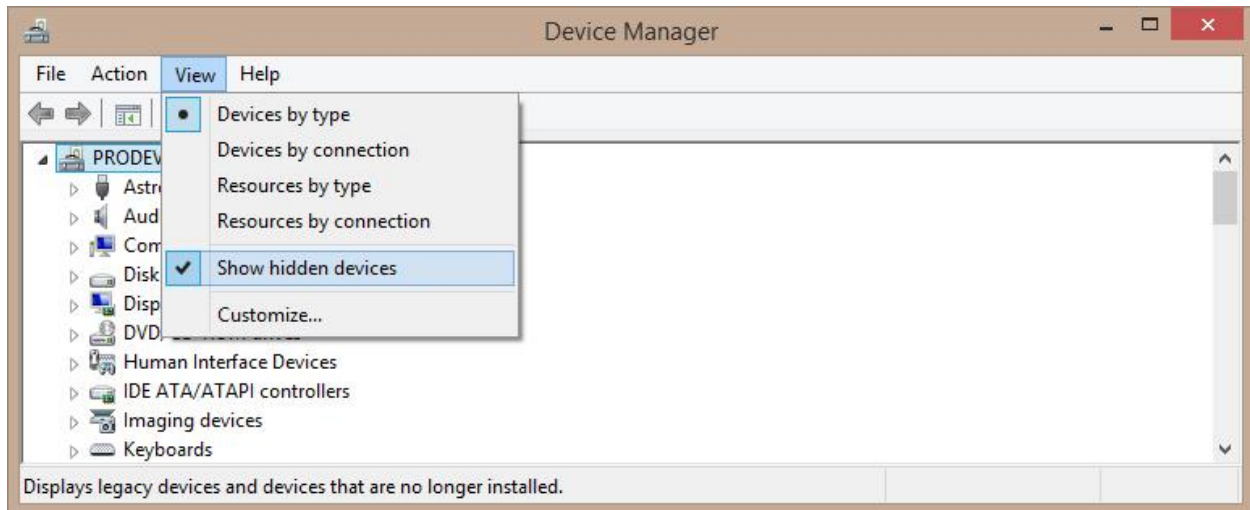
Device Manager

File Action View Help

Devices by type
Devices by connection
Resources by type
Resources by connection
Show hidden devices
Customize...

PRODEV
Astr
Aud
Com
Disk
Disp
DVD
Human Interface Devices
IDE ATA/ATAPI controllers
Imaging devices
Keyboards

Displays legacy devices and devices that are no longer installed.